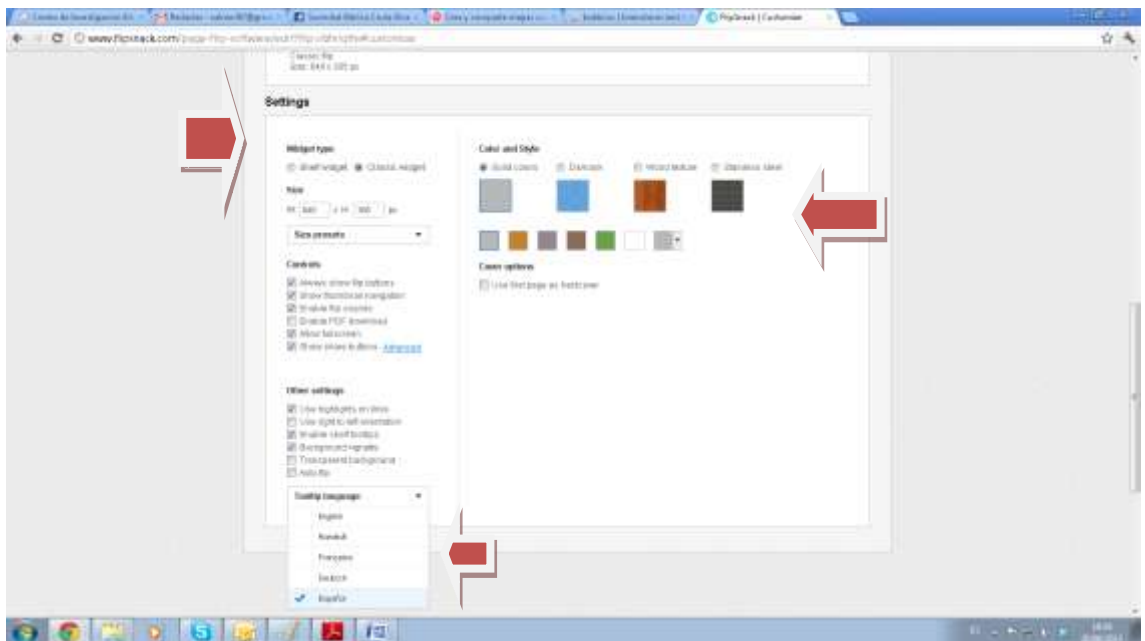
FlipSnack | Customize

www.flipsnack.com/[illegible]

Classic flip
Size: 640 x 320 px

Settings

Widget type
Shelf widget  Classic widget

Size
W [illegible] x H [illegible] px

Size presets

Controls
Always show flip buttons
Show thumbnail navigation
Enable flip sounds
Enable PDF download
Allow fullscreen
Show share buttons Advanced

Other settings
Use highlights on links
Use right to left orientation
Enable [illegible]
Background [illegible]
Transparent background
Auto flip

Tooltip language
English
Română
Français
Deutsch
Español

Color and Style
Solid colors  Textures  Wood texture  Stainless steel

Cover options
Use first page as hardcover